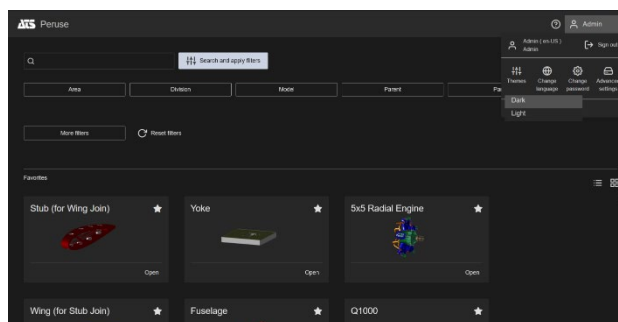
ATS Peruse

Admin

Admin (en-US)
Admin

Sign out

Themes
Change language
Change password
Advanced settings

Dark
Light

Search and apply filters

Area
Division
Model
Parent
Pa

More filters
Reset filters

Favorites

Stub (for Wing Join)
Open

Yoke
Open

5x5 Radial Engine
Open

Wing (for Stub Join)

Fuselage

Q1000